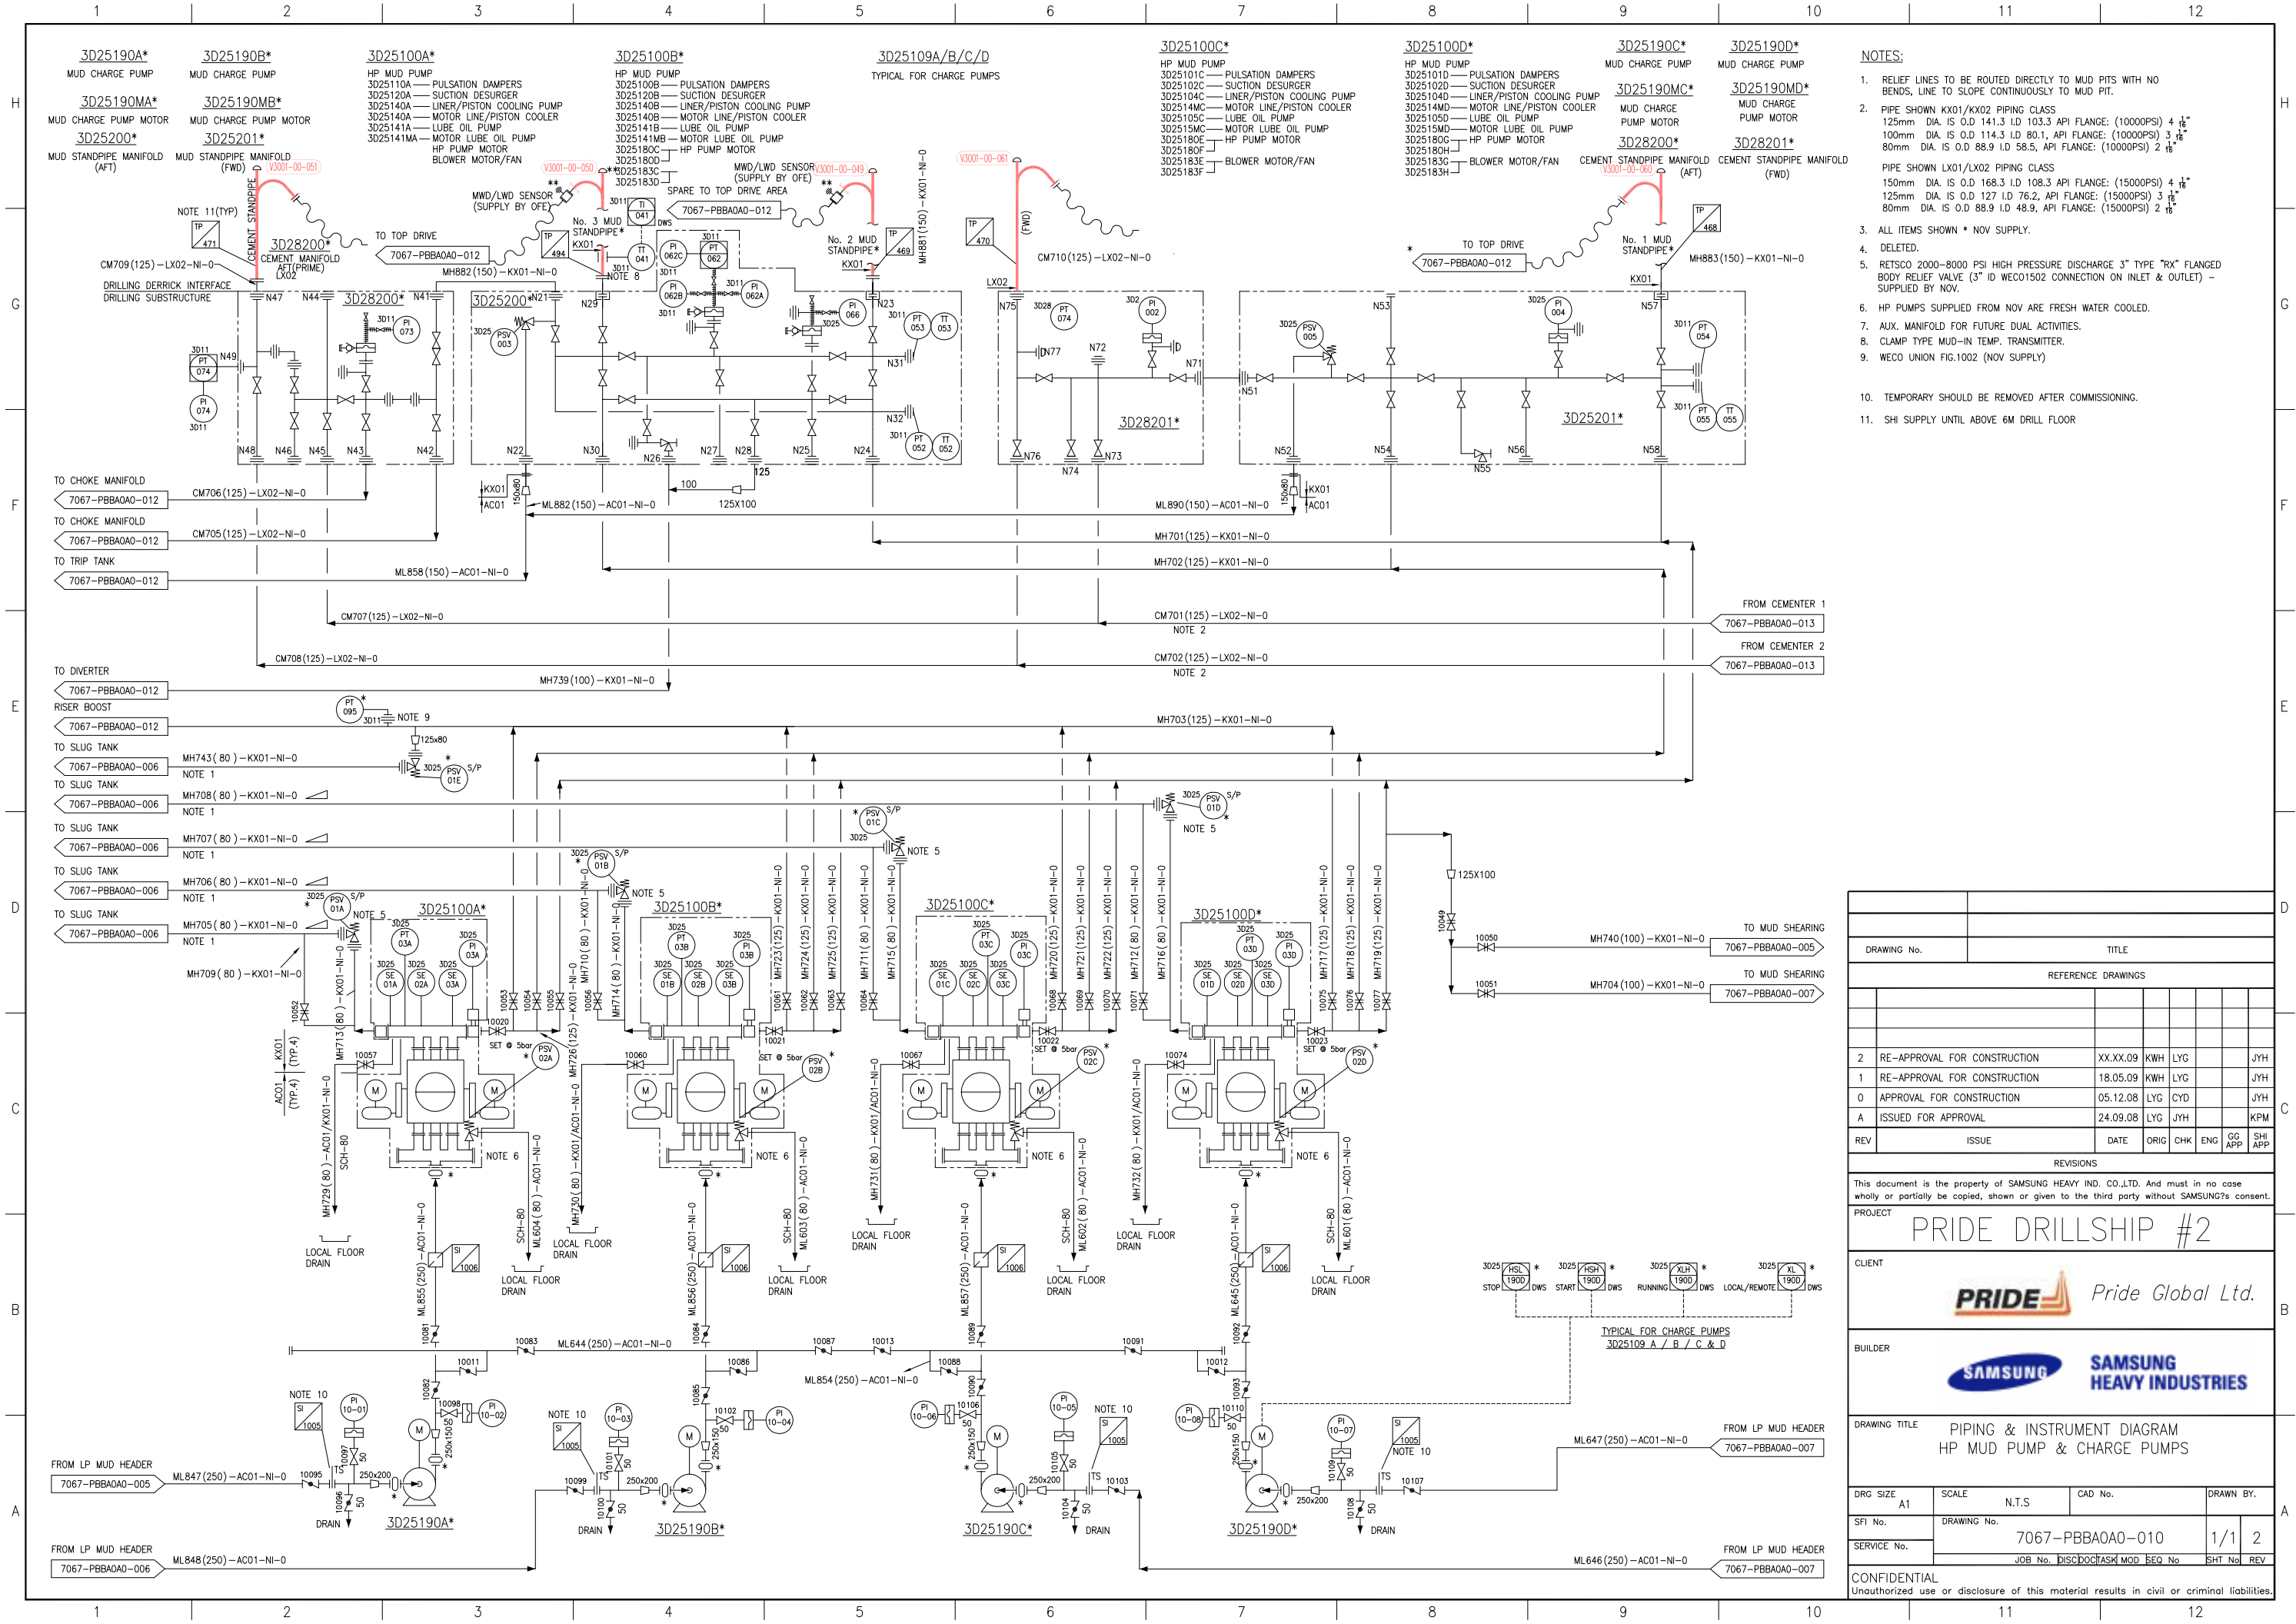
1 2 3 4 5 6 7 8 9 10 11 12

3D25190A*
MUD CHARGE PUMP
3D25190B*
MUD CHARGE PUMP
3D25190MA*
MUD CHARGE PUMP MOTOR
3D25190MB*
MUD CHARGE PUMP MOTOR
3D25200*
MUD STANDPIPE MANIFOLD (AFT)
3D25201*
MUD STANDPIPE MANIFOLD (FWD)

3D25100A*
HP MUD PUMP
3D25110A — PULSATION DAMPERS
3D25120A — SUCTION DESURGER
3D25140A — LINER/PISTON COOLING PUMP
3D25140A — MOTOR LINE/PISTON COOLER
3D25141A — LUBE OIL PUMP
3D25141MA — MOTOR LUBE OIL PUMP
HP PUMP MOTOR
BLOWER MOTOR/FAN

3D25100B*
HP MUD PUMP
3D25100B — PULSATION DAMPERS
3D25120B — SUCTION DESURGER
3D25140B — LINER/PISTON COOLING PUMP
3D25140B — MOTOR LINE/PISTON COOLER
3D25141B — LUBE OIL PUMP
3D25141MB — MOTOR LUBE OIL PUMP
3D25180C — HP PUMP MOTOR
3D25180D
3D25183C
3D25183D

3D25109A/B/C/D
TYPICAL FOR CHARGE PUMPS

3D25100C*
HP MUD PUMP
3D25101C — PULSATION DAMPERS
3D25102C — SUCTION DESURGER
3D25104C — LINER/PISTON COOLING PUMP
3D2514MC — MOTOR LINE/PISTON COOLER
3D25105C — LUBE OIL PUMP
3D2515MC — MOTOR LUBE OIL PUMP
3D25180E — HP PUMP MOTOR
3D25180F
3D25183E — BLOWER MOTOR/FAN
3D25183F

3D25100D*
HP MUD PUMP
3D25101D — PULSATION DAMPERS
3D25102D — SUCTION DESURGER
3D25104D — LINER/PISTON COOLING PUMP
3D2514MD — MOTOR LINE/PISTON COOLER
3D25105D — LUBE OIL PUMP
3D2515MD — MOTOR LUBE OIL PUMP
3D25180G — HP PUMP MOTOR
3D25180H
3D25183G — BLOWER MOTOR/FAN
3D25183H

3D25190C*
MUD CHARGE PUMP
3D25190D*
MUD CHARGE PUMP
3D25190MC*
MUD CHARGE PUMP MOTOR
3D25190MD*
MUD CHARGE PUMP MOTOR
3D28200*
CEMENT STANDPIPE MANIFOLD (AFT)
3D28201*
CEMENT STANDPIPE MANIFOLD (FWD)

NOTES:
1. RELIEF LINES TO BE ROUTED DIRECTLY TO MUD PITS WITH NO BENDS, LINE TO SLOPE CONTINUOUSLY TO MUD PIT.
2. PIPE SHOWN KX01/KX02 PIPING CLASS
125mm DIA. IS O.D 141.3 I.D 103.3 API FLANGE: (10000PSI) 4 $\frac{1}{16}$"
100mm DIA. IS O.D 114.3 I.D 80.1, API FLANGE: (10000PSI) 3 $\frac{1}{16}$"
80mm DIA. IS O.D 88.9 I.D 58.5, API FLANGE: (10000PSI) 2 $\frac{1}{16}$"
PIPE SHOWN LX01/LX02 PIPING CLASS
150mm DIA. IS O.D 168.3 I.D 108.3 API FLANGE: (15000PSI) 4 $\frac{1}{16}$"
125mm DIA. IS O.D 127 I.D 76.2, API FLANGE: (15000PSI) 3 $\frac{1}{16}$"
80mm DIA. IS O.D 88.9 I.D 48.9, API FLANGE: (15000PSI) 2 $\frac{1}{16}$"
3. ALL ITEMS SHOWN * NOV SUPPLY.
4. DELETED.
5. RETSCO 2000-8000 PSI HIGH PRESSURE DISCHARGE 3" TYPE "RX" FLANGED BODY RELIEF VALVE (3" ID WECO1502 CONNECTION ON INLET & OUTLET) - SUPPLIED BY NOV.
6. HP PUMPS SUPPLIED FROM NOV ARE FRESH WATER COOLED.
7. AUX. MANIFOLD FOR FUTURE DUAL ACTIVITIES.
8. CLAMP TYPE MUD-IN TEMP. TRANSMITTER.
9. WECO UNION FIG.1002 (NOV SUPPLY)
10. TEMPORARY SHOULD BE REMOVED AFTER COMMISSIONING.
11. SHI SUPPLY UNTIL ABOVE 6M DRILL FLOOR

V3001-00-051 V3001-00-050 V3001-00-049 V3001-00-061 V3001-00-060
NOTE 11(TYP) TP 471 CEMENT STANDPIPE
3D28200* CEMENT MANIFOLD AFT(PRIME) LX02
CM709(125)-LX02-NI-0
DRILLING DERRICK INTERFACE
DRILLING SUBSTRUCTURE
TO TOP DRIVE 7067-PBBA0A0-012
MWD/LWD SENSOR (SUPPLY BY OFE)
No. 3 MUD STANDPIPE* KX01 TP 494 NOTE 8
MHB82(150)-KX01-NI-0
SPARE TO TOP DRIVE AREA 7067-PBBA0A0-012
MWD/LWD SENSOR (SUPPLY BY OFE)
No. 2 MUD STANDPIPE* KX01 TP 469
MH881(150)-KX01-NI-0
TP 470 (FWD) LX02
CM710(125)-LX02-NI-0
TO TOP DRIVE 7067-PBBA0A0-012
No. 1 MUD STANDPIPE* TP 468 KX01
MH883(150)-KX01-NI-0
N47 N44 3D28200* N41 3D25200* N21 N29 N23 N75 N53 N57 N49 N48 N46 N45 N43 N42 N22 N30 N26 N27 N28 N25 N24 N31 N32 N77 N72 N71 N51 N76 N74 N73 N52 N54 N55 N56 N58
3D28201* 3D25201*
PT 074 PI 074 PI 073 PSV 003 TI 041 TT 041 PI 062C PT 062 PI 062B PI 062A PI 066 PT 053 TT 053 PT 052 TT 052 PT 074 PI 002 PSV 005 PI 004 PT 054 PT 055 TT 055
125 100 125X100
TO CHOKE MANIFOLD 7067-PBBA0A0-012 CM706(125)-LX02-NI-0
TO CHOKE MANIFOLD 7067-PBBA0A0-012 CM705(125)-LX02-NI-0
TO TRIP TANK 7067-PBBA0A0-012 ML858(150)-AC01-NI-0
ML882(150)-AC01-NI-0 ML890(150)-AC01-NI-0 KX01 AC01 150x80
MH701(125)-KX01-NI-0
MH702(125)-KX01-NI-0
CM707(125)-LX02-NI-0 CM701(125)-LX02-NI-0 NOTE 2 FROM CEMENTER 1 7067-PBBA0A0-013
CM708(125)-LX02-NI-0 CM702(125)-LX02-NI-0 NOTE 2 FROM CEMENTER 2 7067-PBBA0A0-013
TO DIVERTER 7067-PBBA0A0-012 MH739(100)-KX01-NI-0
RISER BOOST 7067-PBBA0A0-012 PT 095 NOTE 9 125x80
MH703(125)-KX01-NI-0
TO SLUG TANK 7067-PBBA0A0-006 MH743(80)-KX01-NI-0 NOTE 1
TO SLUG TANK 7067-PBBA0A0-006 MH708(80)-KX01-NI-0 NOTE 1
TO SLUG TANK 7067-PBBA0A0-006 MH707(80)-KX01-NI-0 NOTE 1
TO SLUG TANK 7067-PBBA0A0-006 MH706(80)-KX01-NI-0 NOTE 1
TO SLUG TANK 7067-PBBA0A0-006 MH705(80)-KX01-NI-0 NOTE 1
MH709(80)-KX01-NI-0
PSV 01E PSV 01A PSV 01B PSV 01C PSV 01D S/P NOTE 5
125X100
3D25100A* 3D25100B* 3D25100C* 3D25100D*
PT 03A PI 03A SE 01A SE 02A SE 03A PT 03B PI 03B SE 01B SE 02B SE 03B PT 03C PI 03C SE 01C SE 02C SE 03C PT 03D PI 03D SE 01D SE 02D SE 03D
SET 5bar PSV 02A PSV 02B PSV 02C PSV 02D NOTE 6
MH713(80)-KX01-NI-0 MH726(125)-KX01-NI-0 MH710(80)-KX01-NI-0 MH714(80)-KX01-NI-0 MH723(125)-KX01-NI-0 MH724(125)-KX01-NI-0 MH725(125)-KX01-NI-0 MH711(80)-KX01-NI-0 MH715(80)-KX01-NI-0 MH720(125)-KX01-NI-0 MH721(125)-KX01-NI-0 MH722(125)-KX01-NI-0 MH712(80)-KX01-NI-0 MH716(80)-KX01-NI-0 MH717(125)-KX01-NI-0 MH718(125)-KX01-NI-0 MH719(125)-KX01-NI-0
TO MUD SHEARING 7067-PBBA0A0-005 MH740(100)-KX01-NI-0
TO MUD SHEARING 7067-PBBA0A0-007 MH704(100)-KX01-NI-0
MH729(80)-AC01/KX01-NI-0 MH730(80)-KX01/AC01-NI-0 MH731(80)-KX01/AC01-NI-0 MH732(80)-KX01/AC01-NI-0
KX01 (TYP.4) AC01 (TYP.4) SCH-80
ML604(80)-AC01-NI-0 ML603(80)-AC01-NI-0 ML602(80)-AC01-NI-0 ML601(80)-AC01-NI-0
LOCAL FLOOR DRAIN
ML855(250)-AC01-NI-0 ML856(250)-AC01-NI-0 ML857(250)-AC01-NI-0 ML645(250)-AC01-NI-0
SI 1006
ML644(250)-AC01-NI-0 ML854(250)-AC01-NI-0
3025 HSL 1900 STOP DWS HSH 1900 START XLH 1900 RUNNING XL 1900 LOCAL/REMOTE
TYPICAL FOR CHARGE PUMPS 3D25109 A / B / C & D
NOTE 10 PI 10-01 PI 10-02 PI 10-03 PI 10-04 PI 10-05 PI 10-06 PI 10-07 PI 10-08 SI 1005
FROM LP MUD HEADER 7067-PBBA0A0-005 ML847(250)-AC01-NI-0
FROM LP MUD HEADER 7067-PBBA0A0-006 ML848(250)-AC01-NI-0
FROM LP MUD HEADER 7067-PBBA0A0-007 ML647(250)-AC01-NI-0
FROM LP MUD HEADER 7067-PBBA0A0-007 ML646(250)-AC01-NI-0
250x200 250x150 DRAIN
3D25190A* 3D25190B* 3D25190C* 3D25190D*

DRAWING No. | TITLE
REFERENCE DRAWINGS

| REV | ISSUE | DATE | ORIG | CHK | ENG | GG APP | SHI APP |
|---|---|---|---|---|---|---|---|
| 2 | RE-APPROVAL FOR CONSTRUCTION | XX.XX.09 | KWH | LYG | | | JYH |
| 1 | RE-APPROVAL FOR CONSTRUCTION | 18.05.09 | KWH | LYG | | | JYH |
| 0 | APPROVAL FOR CONSTRUCTION | 05.12.08 | LYG | CYD | | | JYH |
| A | ISSUED FOR APPROVAL | 24.09.08 | LYG | JYH | | | KPM |

REVISIONS
This document is the property of SAMSUNG HEAVY IND. CO.,LTD. And must in no case wholly or partially be copied, shown or given to the third party without SAMSUNG?s consent.
PROJECT PRIDE DRILLSHIP #2
CLIENT PRIDE Pride Global Ltd.
BUILDER SAMSUNG SAMSUNG HEAVY INDUSTRIES
DRAWING TITLE PIPING & INSTRUMENT DIAGRAM HP MUD PUMP & CHARGE PUMPS
DRG SIZE A1 SCALE N.T.S CAD No. DRAWN BY.
SFI No. DRAWING No. 7067-PBBA0A0-010 1/1 2
SERVICE No. JOB No. DISC DOC TASK MOD SEQ No SHT No REV
CONFIDENTIAL
Unauthorized use or disclosure of this material results in civil or criminal liabilities.